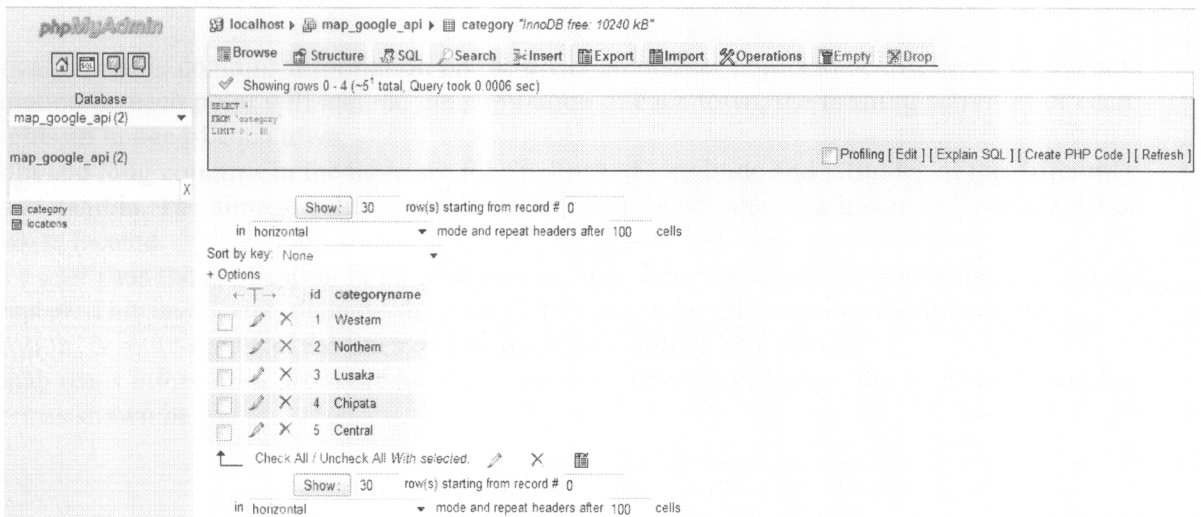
phpMyAdmin

Database
map_google_api (2)

map_google_api (2)

X

category
locations

localhost ▸ map_google_api ▸ category "InnoDB free: 10240 kB"

Browse | Structure | SQL | Search | Insert | Export | Import | Operations | Empty | Drop

Showing rows 0 - 4 (~5¹ total, Query took 0.0006 sec)

SELECT *
FROM `category`
LIMIT 0 , 30

Profiling [ Edit ] [ Explain SQL ] [ Create PHP Code ] [ Refresh ]

Show: 30 row(s) starting from record # 0

in horizontal mode and repeat headers after 100 cells

Sort by key: None

+ Options

| | | | id | categoryname |
|---|---|---|---|---|
| | | X | 1 | Western |
| | | X | 2 | Northern |
| | | X | 3 | Lusaka |
| | | X | 4 | Chipata |
| | | X | 5 | Central |

Check All / Uncheck All With selected: X

Show: 30 row(s) starting from record # 0

in horizontal mode and repeat headers after 100 cells